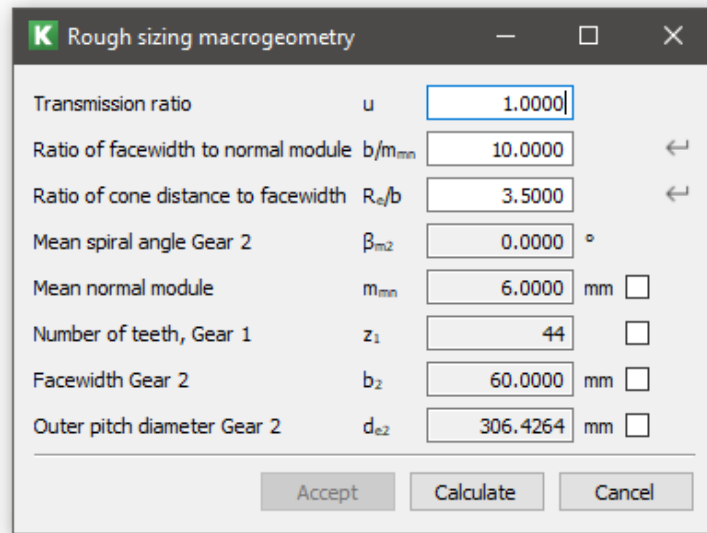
K Rough sizing macrogeometry

| | | | |
|---|---|---|---|
| Transmission ratio | u | 1.0000 | |
| Ratio of facewidth to normal module | $b/m_{mn}$ | 10.0000 | |
| Ratio of cone distance to facewidth | $R_e/b$ | 3.5000 | |
| Mean spiral angle Gear 2 | $\beta_{m2}$ | 0.0000 | ° |
| Mean normal module | $m_{mn}$ | 6.0000 | mm |
| Number of teeth, Gear 1 | $z_1$ | 44 | |
| Facewidth Gear 2 | $b_2$ | 60.0000 | mm |
| Outer pitch diameter Gear 2 | $d_{e2}$ | 306.4264 | mm |

Accept Calculate Cancel